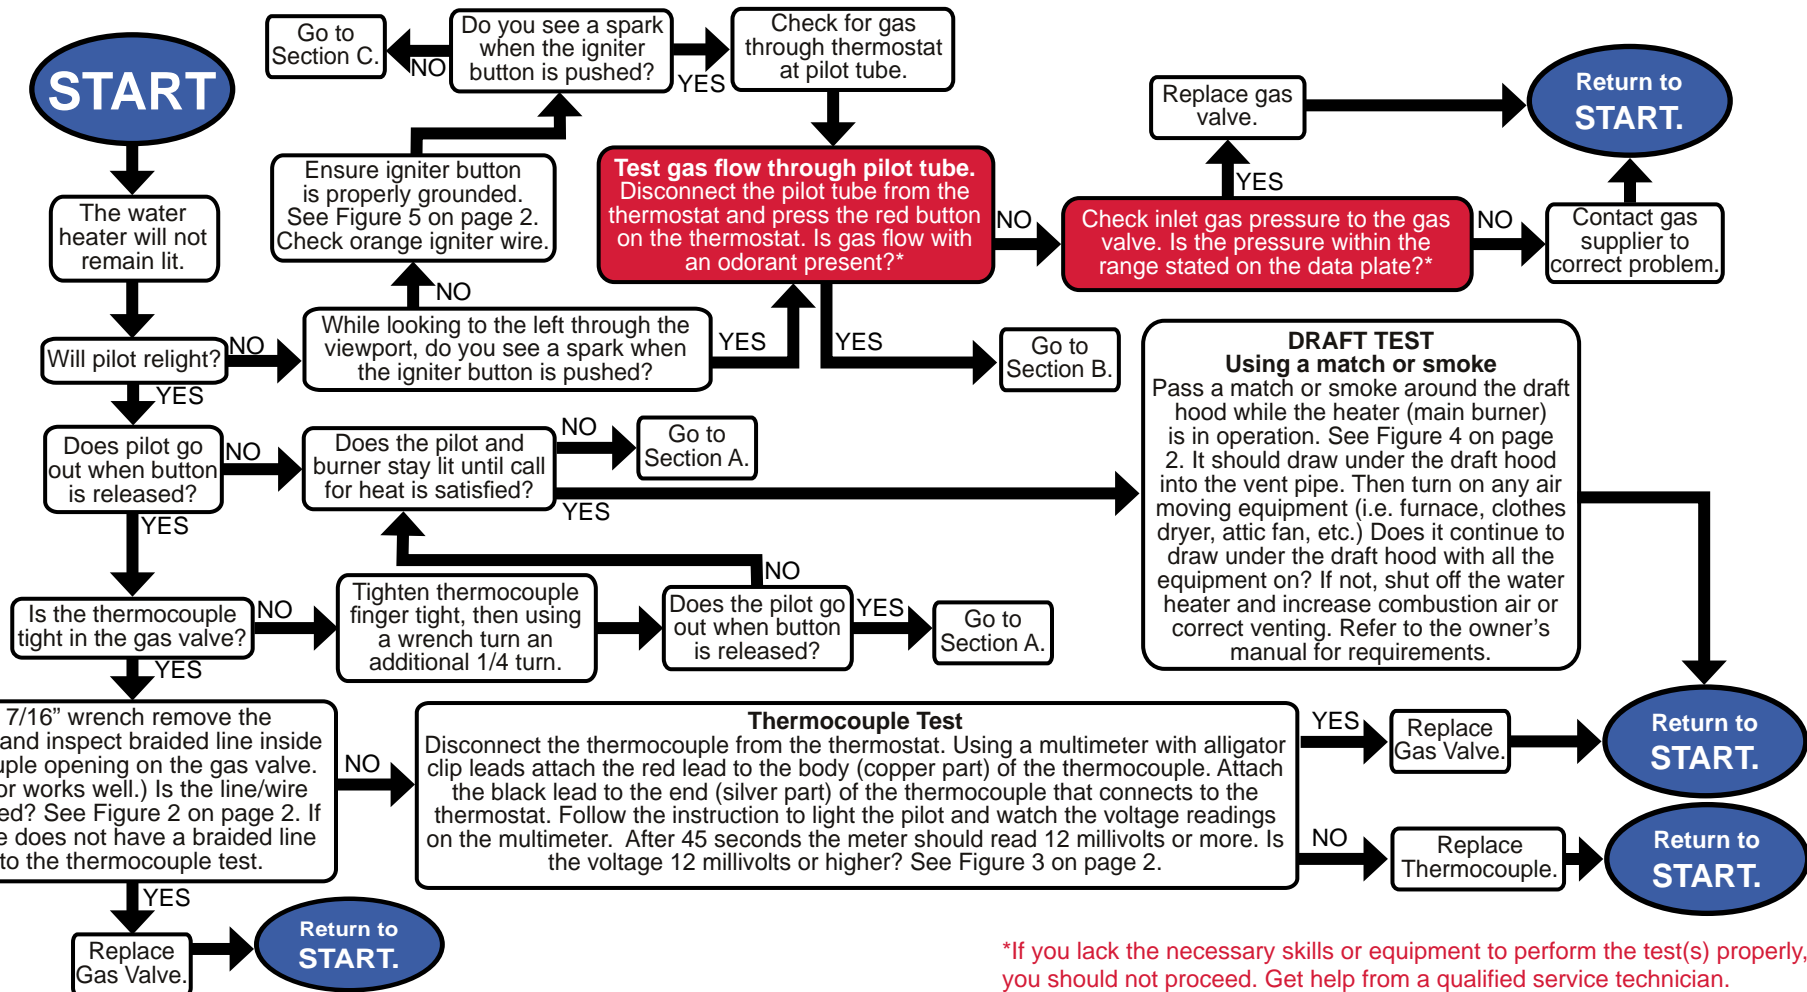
START

The water heater will not remain lit.

Will pilot relight?

NO

YES

While looking to the left through the viewport, do you see a spark when the igniter button is pushed?

NO

Ensure igniter button is properly grounded. See Figure 5 on page 2. Check orange igniter wire.

Do you see a spark when the igniter button is pushed?

NO

Go to Section C.

YES

Check for gas through thermostat at pilot tube.

YES

Test gas flow through pilot tube. Disconnect the pilot tube from the thermostat and press the red button on the thermostat. Is gas flow with an odorant present?*

YES

Go to Section B.

NO

Check inlet gas pressure to the gas valve. Is the pressure within the range stated on the data plate?*

YES

Replace gas valve.

Return to START.

NO

Contact gas supplier to correct problem.

Does pilot go out when button is released?

NO

Does the pilot and burner stay lit until call for heat is satisfied?

NO

Go to Section A.

YES

DRAFT TEST
Using a match or smoke
Pass a match or smoke around the draft hood while the heater (main burner) is in operation. See Figure 4 on page 2. It should draw under the draft hood into the vent pipe. Then turn on any air moving equipment (i.e. furnace, clothes dryer, attic fan, etc.) Does it continue to draw under the draft hood with all the equipment on? If not, shut off the water heater and increase combustion air or correct venting. Refer to the owner's manual for requirements.

YES

Is the thermocouple tight in the gas valve?

NO

Tighten thermocouple finger tight, then using a wrench turn an additional 1/4 turn.

Does the pilot go out when button is released?

NO

YES

Go to Section A.

YES

7/16" wrench remove the and inspect braided line inside uple opening on the gas valve. or works well.) Is the line/wire ed? See Figure 2 on page 2. If e does not have a braided line to the thermocouple test.

NO

Thermocouple Test
Disconnect the thermocouple from the thermostat. Using a multimeter with alligator clip leads attach the red lead to the body (copper part) of the thermocouple. Attach the black lead to the end (silver part) of the thermocouple that connects to the thermostat. Follow the instruction to light the pilot and watch the voltage readings on the multimeter. After 45 seconds the meter should read 12 millivolts or more. Is the voltage 12 millivolts or higher? See Figure 3 on page 2.

YES

Replace Gas Valve.

Return to START.

NO

Replace Thermocouple.

Return to START.

YES

Replace Gas Valve.

Return to START.

*If you lack the necessary skills or equipment to perform the test(s) properly, you should not proceed. Get help from a qualified service technician.